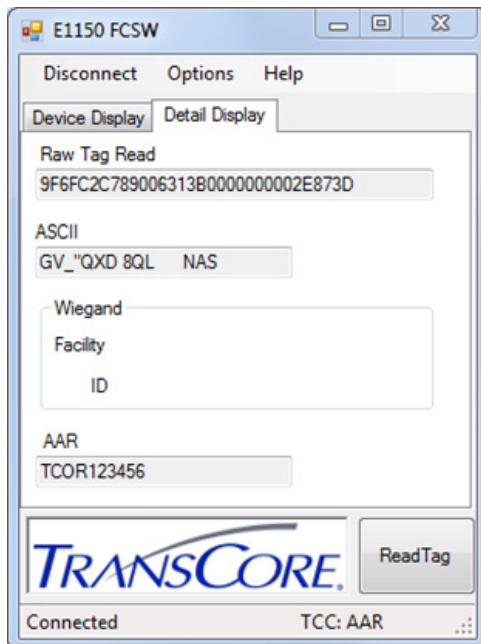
E1150 FCSW

Disconnect Options Help

Device Display | Detail Display

Raw Tag Read

9F6FC2C789006313B0000000002E873D

ASCII

GV_"QXD 8QL NAS

Wiegand

Facility

ID

AAR

TCOR123456

TRANSCORE.

ReadTag

Connected TCC: AAR